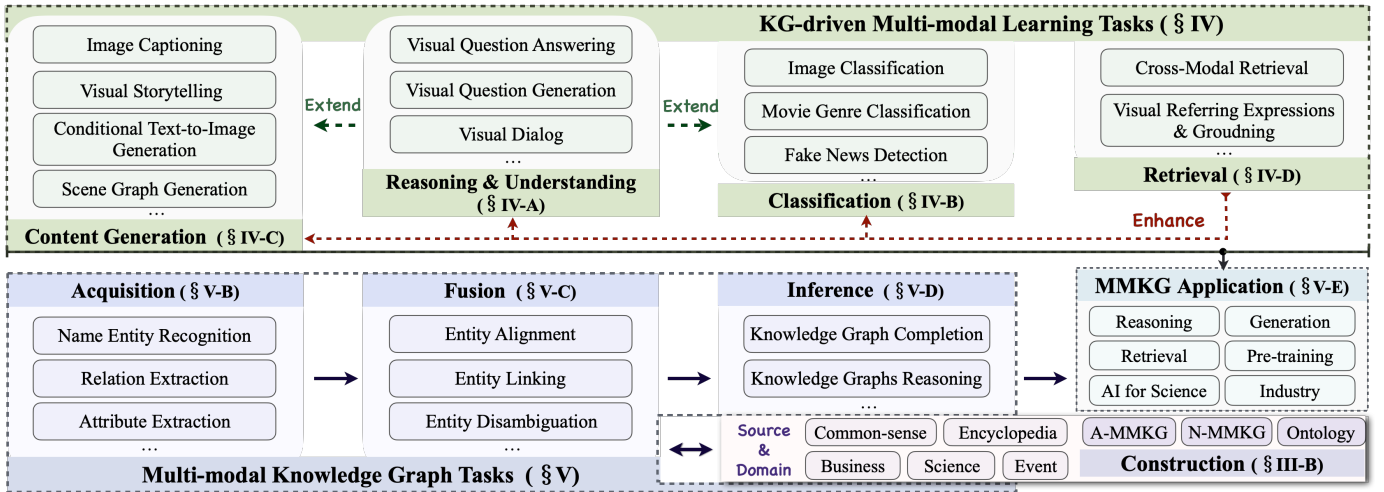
KG-driven Multi-modal Learning Tasks ( § IV)

Image Captioning
Visual Storytelling
Conditional Text-to-Image Generation
Scene Graph Generation
…
Content Generation ( § IV-C)

Extend

Visual Question Answering
Visual Question Generation
Visual Dialog
…
Reasoning & Understanding ( § IV-A)

Extend

Image Classification
Movie Genre Classification
Fake News Detection
…
Classification ( § IV-B)

Cross-Modal Retrieval
Visual Referring Expressions & Groudning
…
Retrieval ( § IV-D)

Enhance

Acquisition ( § V-B)
Name Entity Recognition
Relation Extraction
Attribute Extraction
…

Fusion ( § V-C)
Entity Alignment
Entity Linking
Entity Disambiguation
…

Inference ( § V-D)
Knowledge Graph Completion
Knowledge Graphs Reasoning
…

MMKG Application ( § V-E)
Reasoning
Generation
Retrieval
Pre-training
AI for Science
Industry

Multi-modal Knowledge Graph Tasks ( § V)

Source & Domain
Common-sense
Encyclopedia
Business
Science
Event

A-MMKG
N-MMKG
Ontology
Construction ( § III-B)